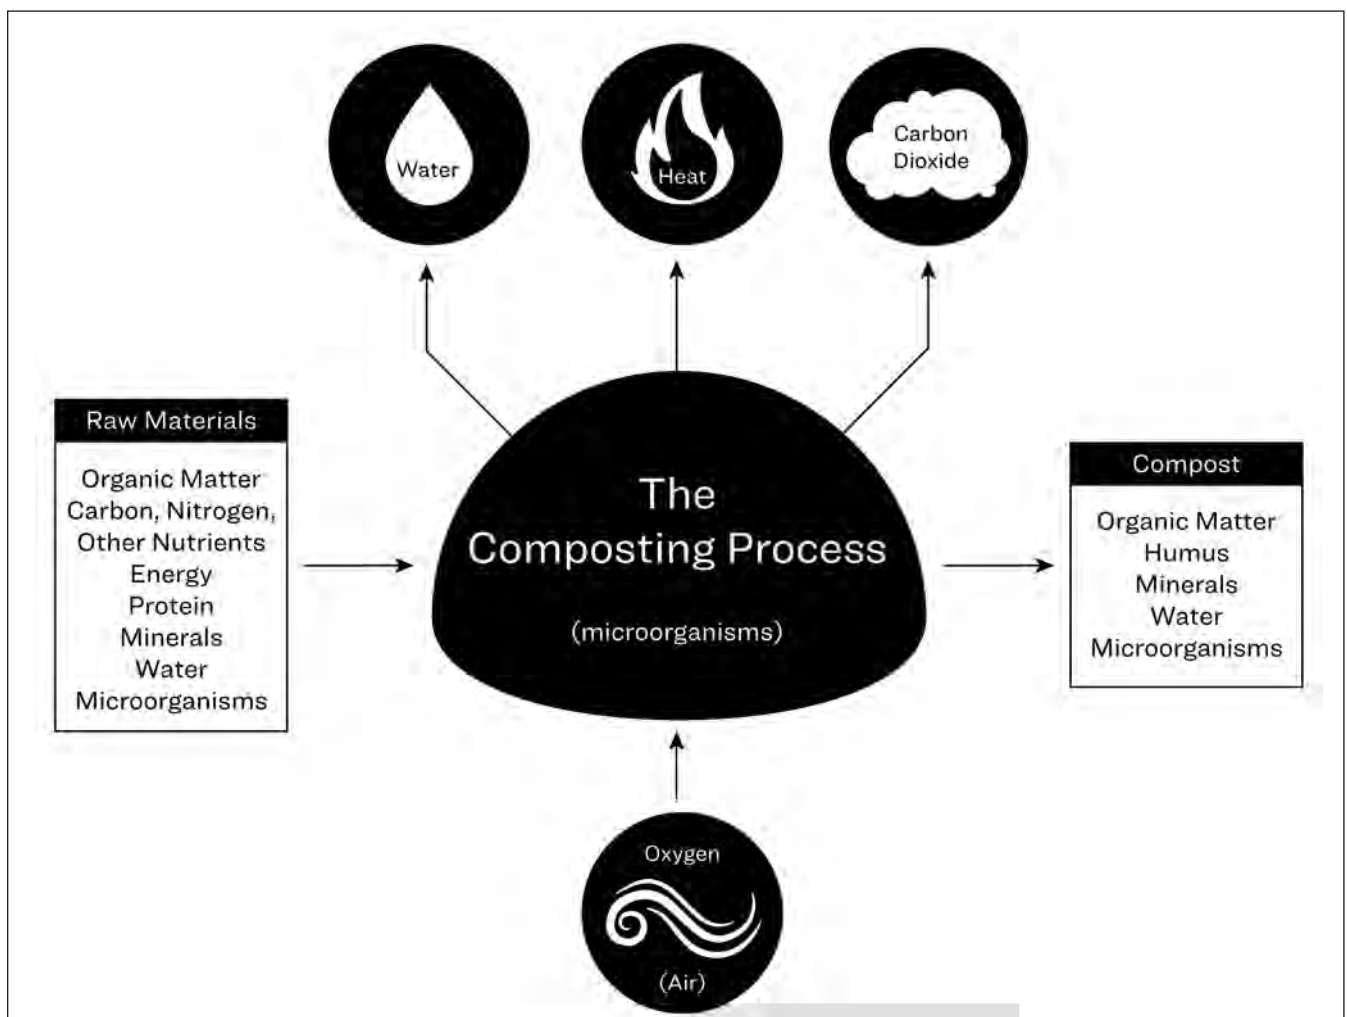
Water

Heat

Carbon Dioxide

Raw Materials

Organic Matter
Carbon, Nitrogen,
Other Nutrients
Energy
Protein
Minerals
Water
Microorganisms

The Composting Process

(microorganisms)

Compost

Organic Matter
Humus
Minerals
Water
Microorganisms

Oxygen

(Air)